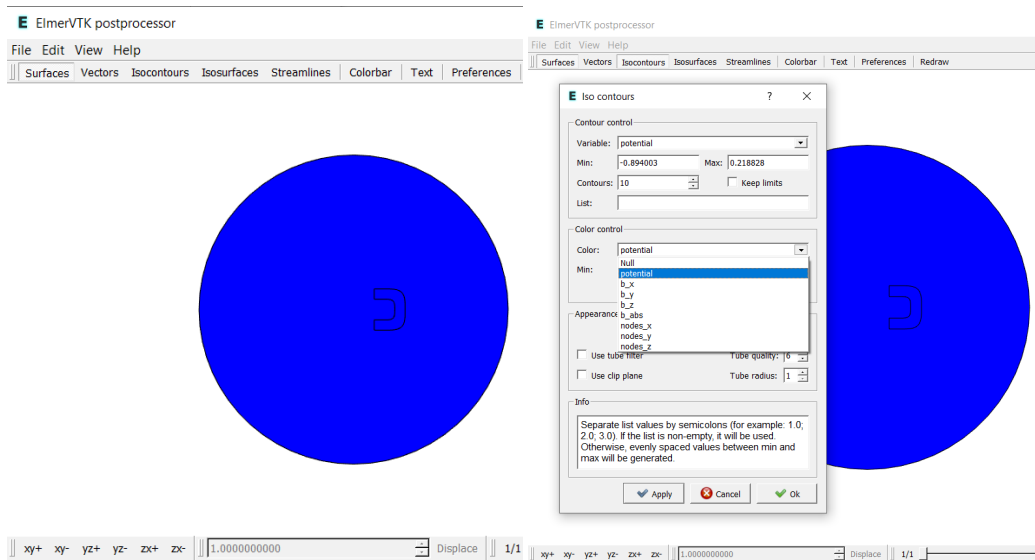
E ElmerVTK postprocessor

File Edit View Help

Surfaces Vectors Isocontours Isosurfaces Streamlines Colorbar Text Preferences

xy+ xy- yz+ yz- zx+ zx- 1.0000000000 Displace 1/1

E ElmerVTK postprocessor

File Edit View Help

Surfaces Vectors Isocontours Isosurfaces Streamlines Colorbar Text Preferences Redraw

E Iso contours ? ×

Contour control

Variable: potential

Min: -0.894003 Max: 0.218828

Contours: 10 Keep limits

List:

Color control

Color: potential

Min:

Null
potential
b_x
b_y
b_z
b_abs
nodes_x
nodes_y
nodes_z

Appearance

Use tube filter Tube quality: 6

Use clip plane Tube radius: 1

Info

Separate list values by semicolons (for example: 1.0; 2.0; 3.0). If the list is non-empty, it will be used. Otherwise, evenly spaced values between min and max will be generated.

Apply Cancel Ok

xy+ xy- yz+ yz- zx+ zx- 1.0000000000 Displace 1/1